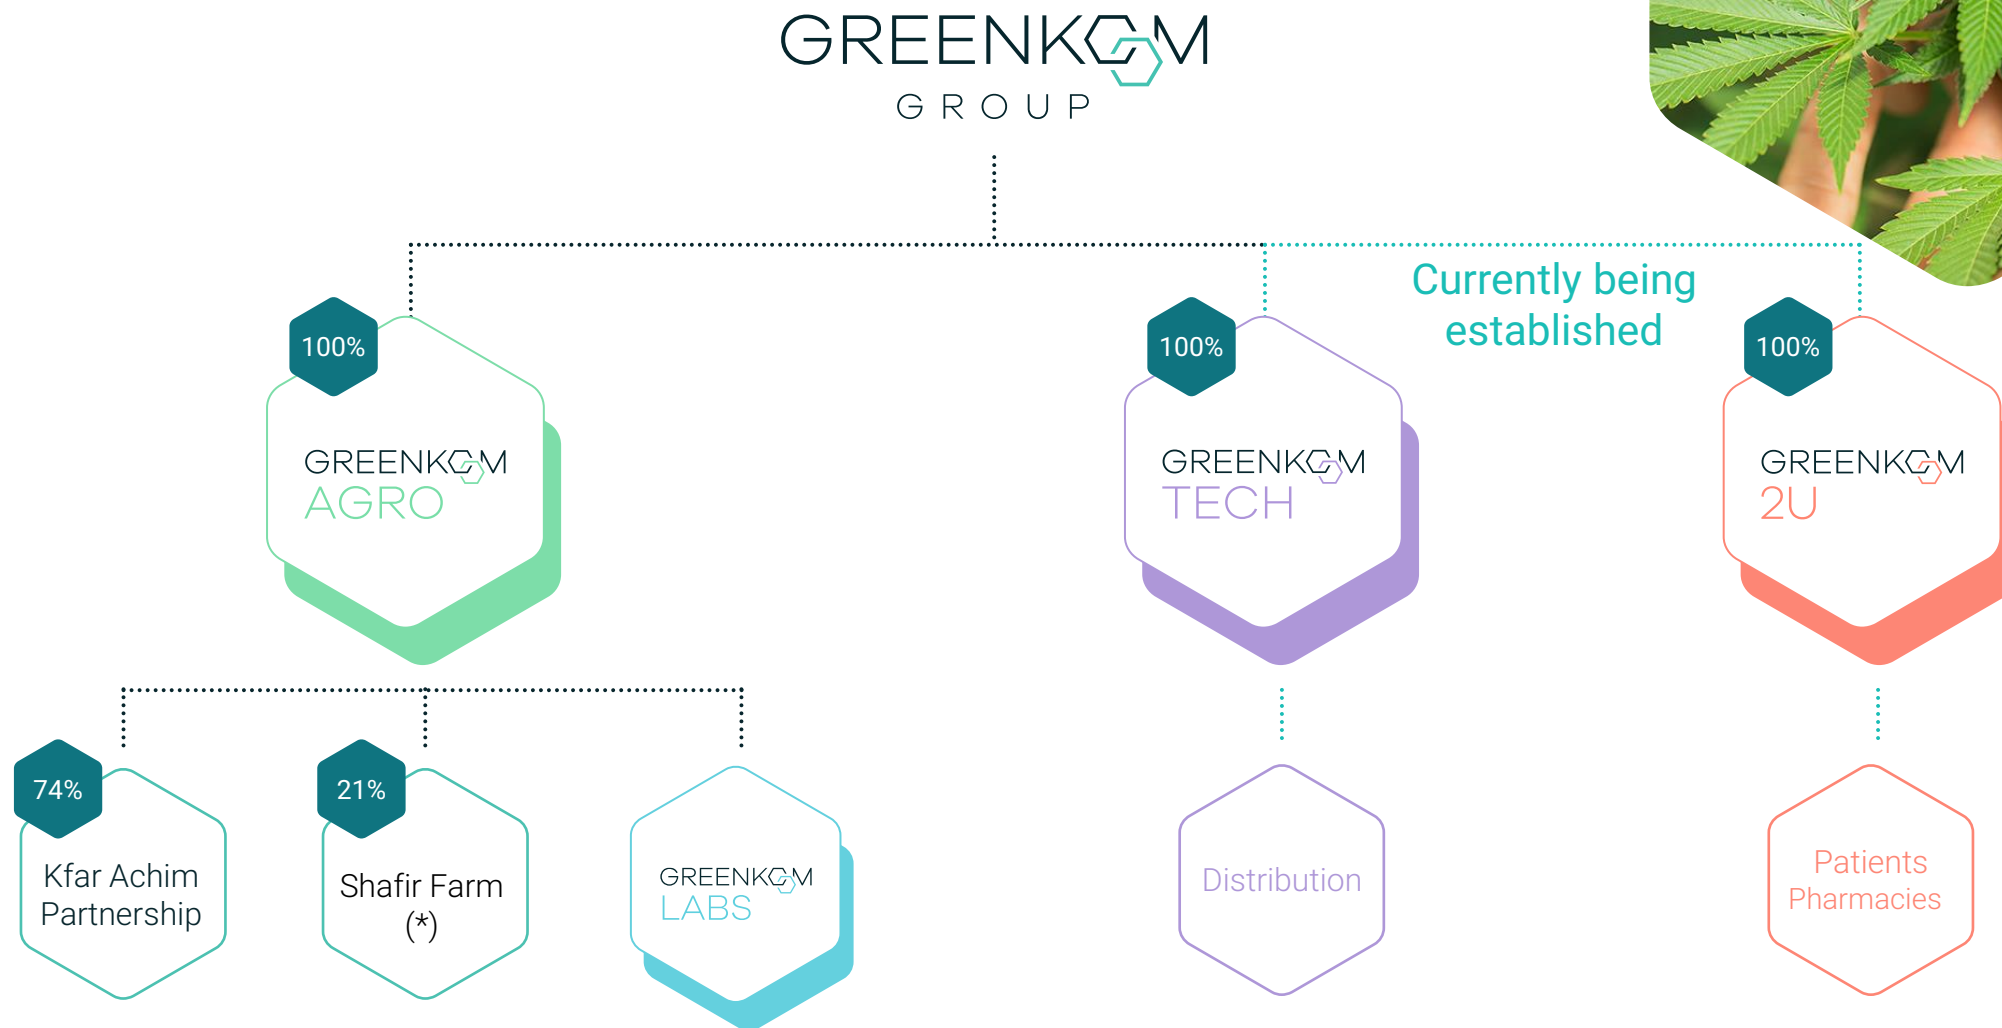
GREENKOM
GROUP

Currently being established

100%
GREENKOM
AGRO

100%
GREENKOM
TECH

100%
GREENKOM
2U

74%
Kfar Achim Partnership

21%
Shafir Farm
(*)

GREENKOM
LABS

Distribution

Patients
Pharmacies